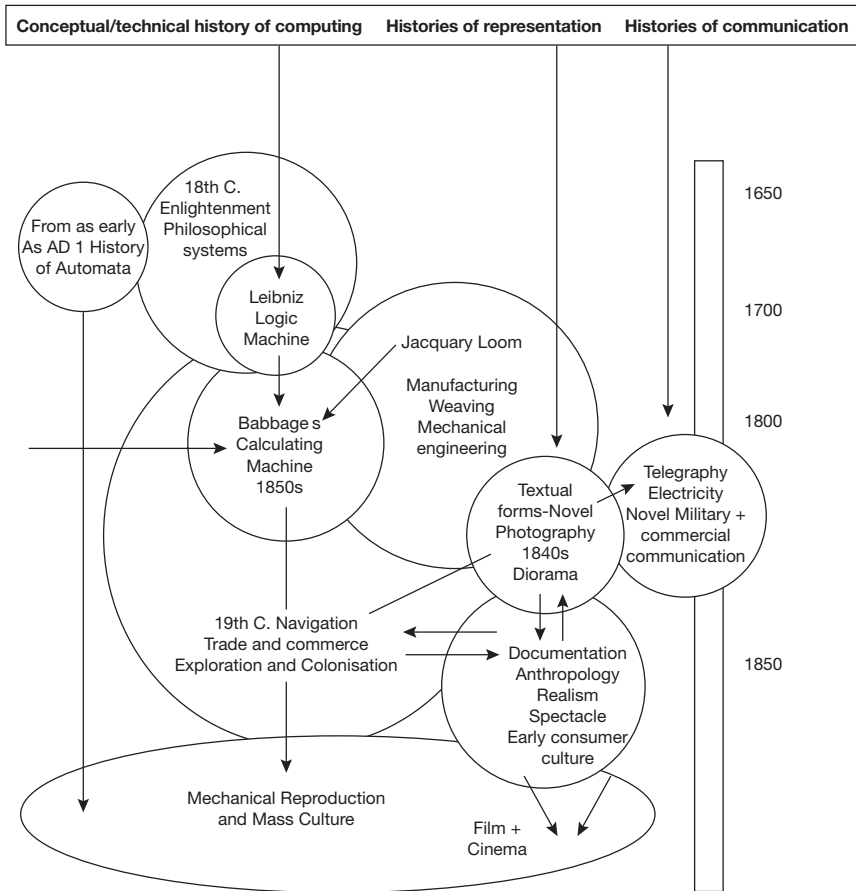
Conceptual/technical history of computing Histories of representation Histories of communication

1650

1700

1800

1850

From as early As AD 1 History of Automata

18th C. Enlightenment Philosophical systems

Leibniz Logic Machine

Jacquary Loom

Manufacturing Weaving Mechanical engineering

Babbage s Calculating Machine 1850s

Telegraphy Electricity Novel Military + commercial communication

Textual forms-Novel Photography 1840s Diorama

19th C. Navigation Trade and commerce Exploration and Colonisation

Documentation Anthropology Realism Spectacle Early consumer culture

Mechanical Reproduction and Mass Culture

Film + Cinema